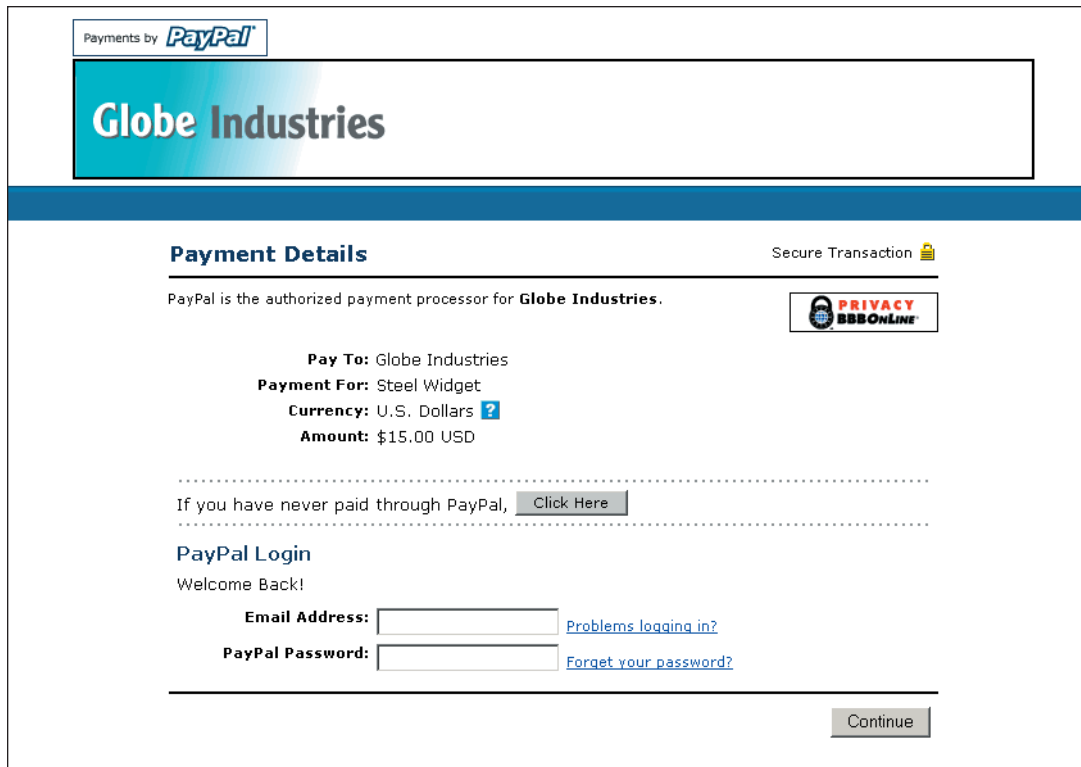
Payments by PayPal

Globe Industries

Payment Details

Secure Transaction

PayPal is the authorized payment processor for **Globe Industries**.

PRIVACY BBBOnLine

**Pay To:** Globe Industries
**Payment For:** Steel Widget
**Currency:** U.S. Dollars ?
**Amount:** $15.00 USD

If you have never paid through PayPal, Click Here

PayPal Login

Welcome Back!

**Email Address:** Problems logging in?

**PayPal Password:** Forget your password?

Continue